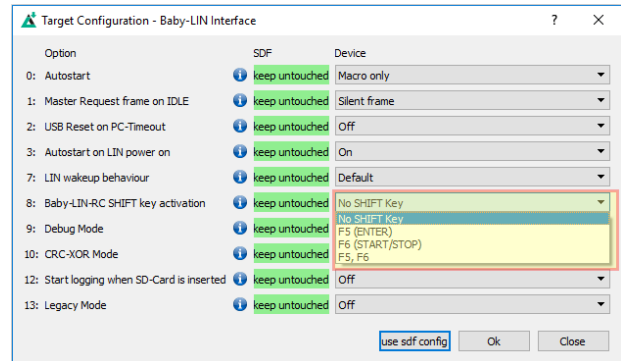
Target Configuration - Baby-LIN Interface

?

X

| | Option | | SDF | Device |
|---|---|---|---|---|
| 0: | Autostart | i | keep untouched | Macro only |
| 1: | Master Request frame on IDLE | i | keep untouched | Silent frame |
| 2: | USB Reset on PC-Timeout | i | keep untouched | Off |
| 3: | Autostart on LIN power on | i | keep untouched | On |
| 7: | LIN wakeup behaviour | i | keep untouched | Default |
| 8: | Baby-LIN-RC SHIFT key activation | i | keep untouched | No SHIFT Key |
| 9: | Debug Mode | i | keep untouched | |
| 10: | CRC-XOR Mode | i | keep untouched | |
| 12: | Start logging when SD-Card is inserted | i | keep untouched | Off |
| 13: | Legacy Mode | i | keep untouched | Off |

No SHIFT Key
F5 (ENTER)
F6 (START/STOP)
F5, F6

use sdf config

Ok

Close